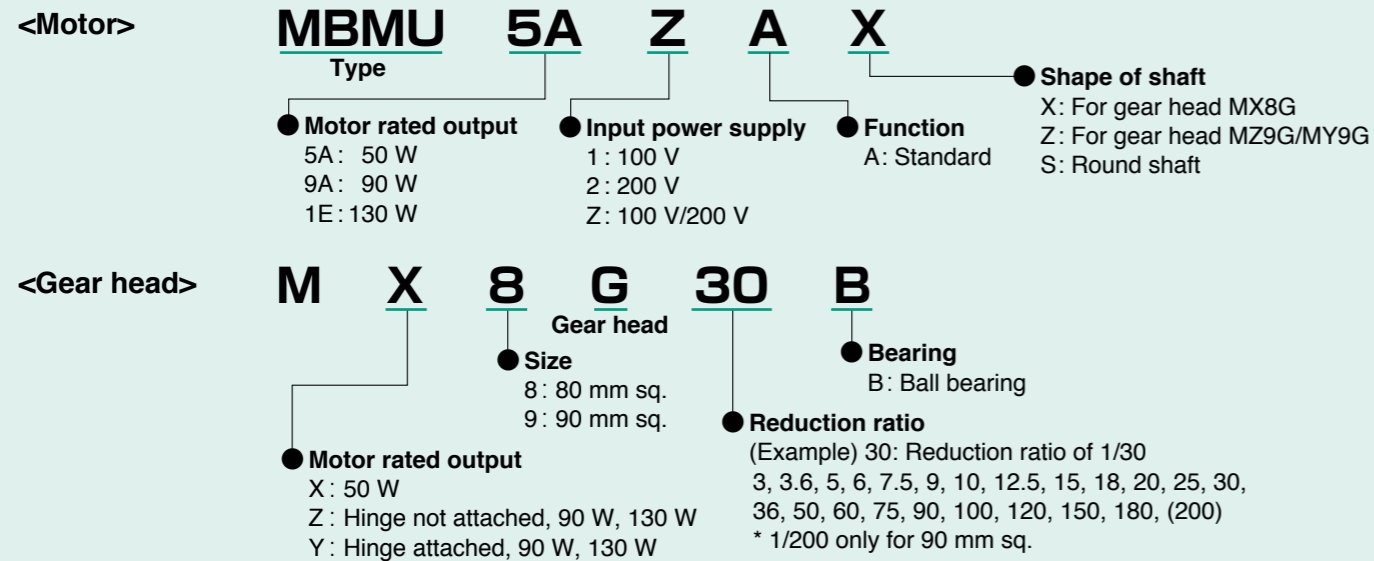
<Motor>

MBMU 5A Z A X

Type

Motor rated output
5A: 50 W
9A: 90 W
1E: 130 W

Input power supply
1: 100 V
2: 200 V
Z: 100 V/200 V

Function
A: Standard

Shape of shaft
X: For gear head MX8G
Z: For gear head MZ9G/MY9G
S: Round shaft

<Gear head>

M X 8 G 30 B

Gear head

Size
8: 80 mm sq.
9: 90 mm sq.

Bearing
B: Ball bearing

Reduction ratio
(Example) 30: Reduction ratio of 1/30
3, 3.6, 5, 6, 7.5, 9, 10, 12.5, 15, 18, 20, 25, 30, 36, 50, 60, 75, 90, 100, 120, 150, 180, (200)
* 1/200 only for 90 mm sq.

Motor rated output
X: 50 W
Z: Hinge not attached, 90 W, 130 W
Y: Hinge attached, 90 W, 130 W